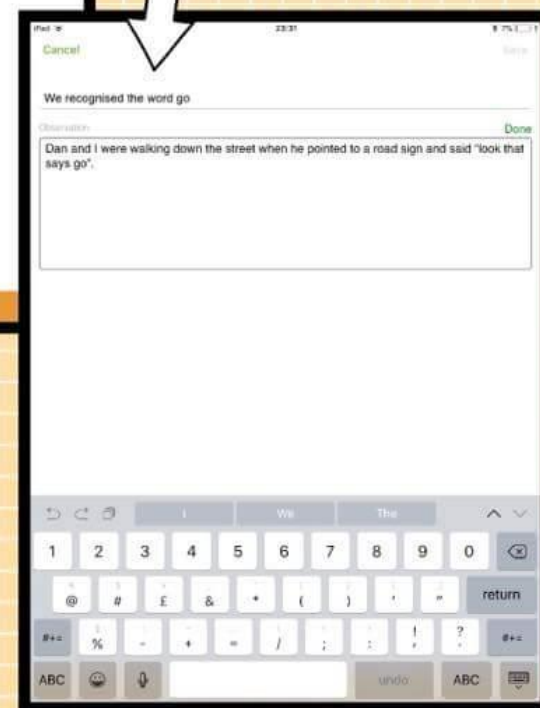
iPad
23:31
Cancel
Save

We recognised the word go

Observation
Done

Dan and I were walking down the street when he pointed to a road sign and said "look that says go".

I
We
The

1 2 3 4 5 6 7 8 9 0
@ # £ & * ( ) ' "
return
#+= % - + = / ; : ! ? #+=
ABC
undo
ABC